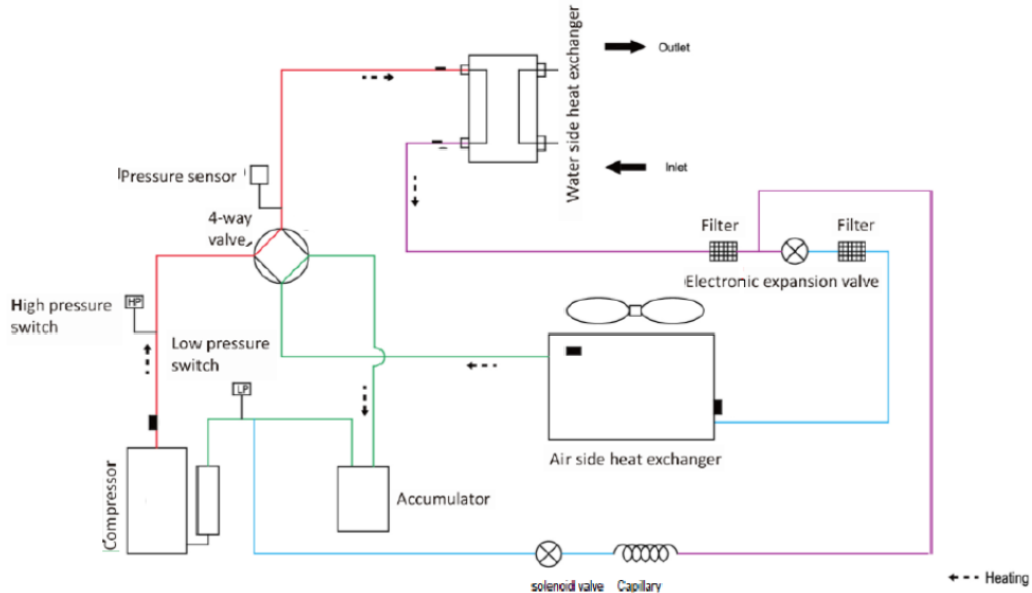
Water side heat exchanger

Outlet

Inlet

Pressure sensor

4-way valve

Filter

Filter

Electronic expansion valve

High pressure switch

HP

Low pressure switch

LP

Air side heat exchanger

Compressor

Accumulator

solenoid valve

Capillary

Heating